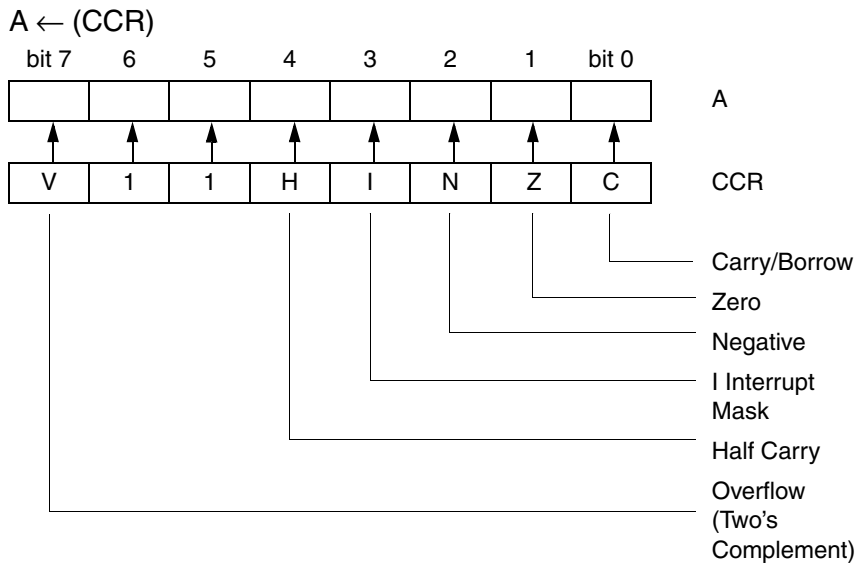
A $\leftarrow$ (CCR)

| bit 7 | 6 | 5 | 4 | 3 | 2 | 1 | bit 0 | |
|---|---|---|---|---|---|---|---|---|
| | | | | | | | | A |
| V | 1 | 1 | H | I | N | Z | C | CCR |

Carry/Borrow
Zero
Negative
I Interrupt Mask
Half Carry
Overflow (Two's Complement)